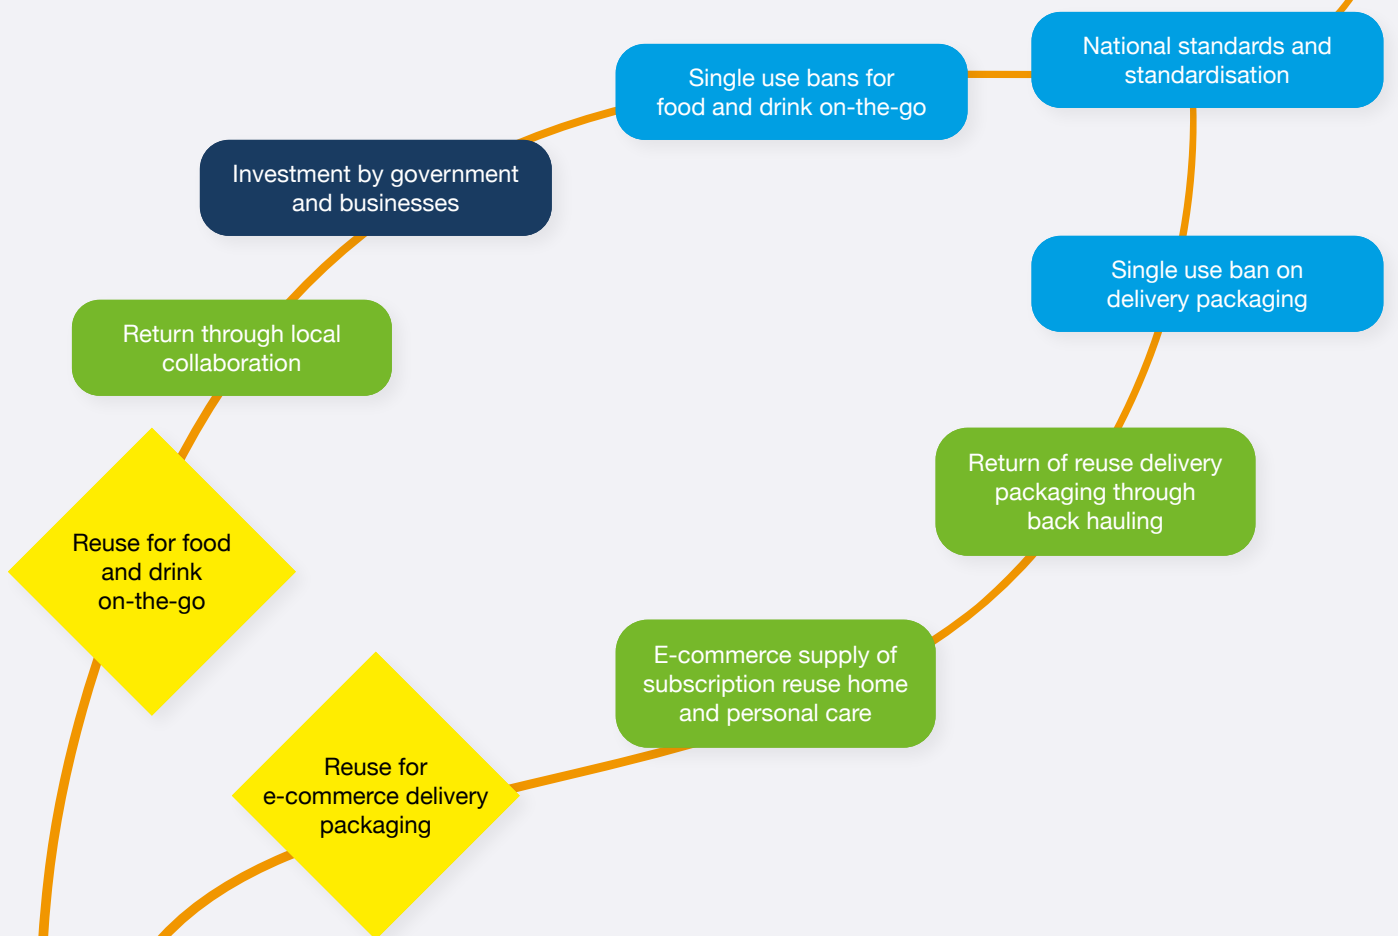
Single use bans for food and drink on-the-go

National standards and standardisation

Investment by government and businesses

Single use ban on delivery packaging

Return through local collaboration

Return of reuse delivery packaging through back hauling

Reuse for food and drink on-the-go

E-commerce supply of subscription reuse home and personal care

Reuse for e-commerce delivery packaging